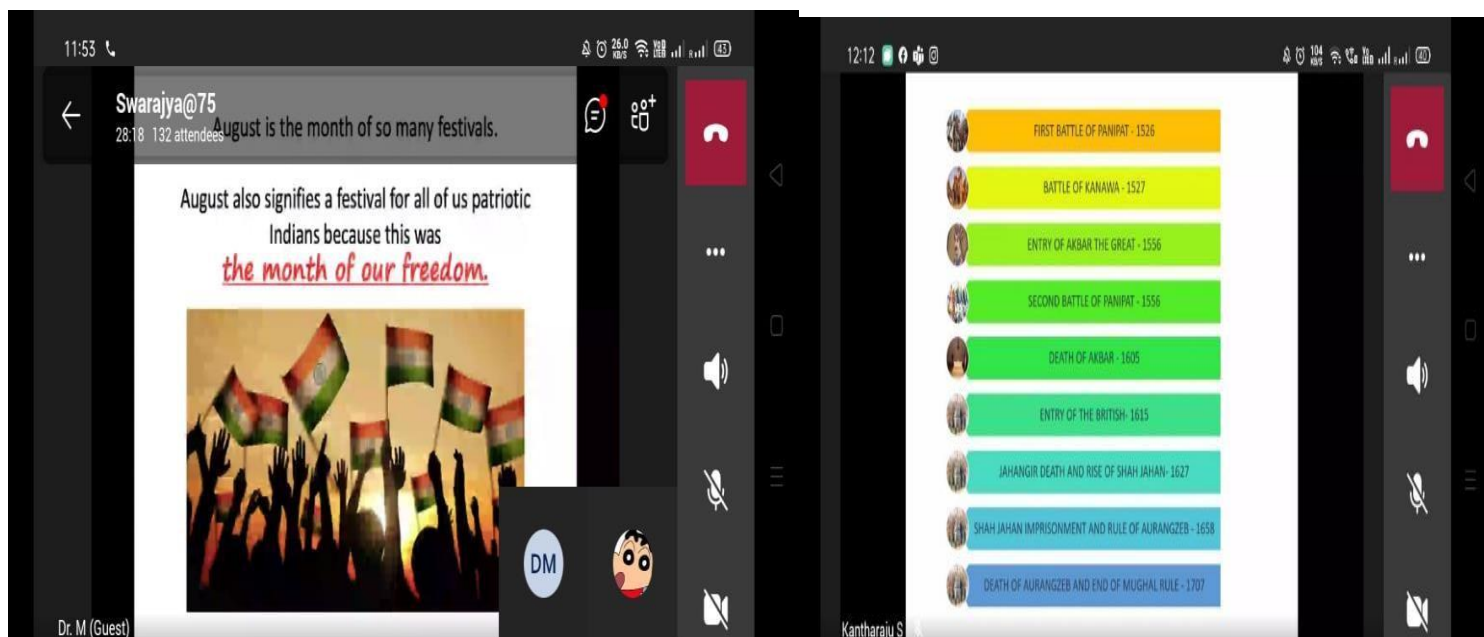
11:53

26.0 KB/S

43

Swarajya@75

28:18 132 attendees

August is the month of so many festivals.

August also signifies a festival for all of us patriotic Indians because this was the month of our freedom.

DM

Dr. M (Guest)

12:12

104 KB/S

40

FIRST BATTLE OF PANIPAT - 1526

BATTLE OF KANAWA - 1527

ENTRY OF AKBAR THE GREAT - 1556

SECOND BATTLE OF PANIPAT - 1556

DEATH OF AKBAR - 1605

ENTRY OF THE BRITISH- 1615

JAHANGIR DEATH AND RISE OF SHAH JAHAN- 1627

SHAH JAHAN IMPRISONMENT AND RULE OF AURANGZEB - 1658

DEATH OF AURANGZEB AND END OF MUGHAL RULE - 1707

Kantharaju S